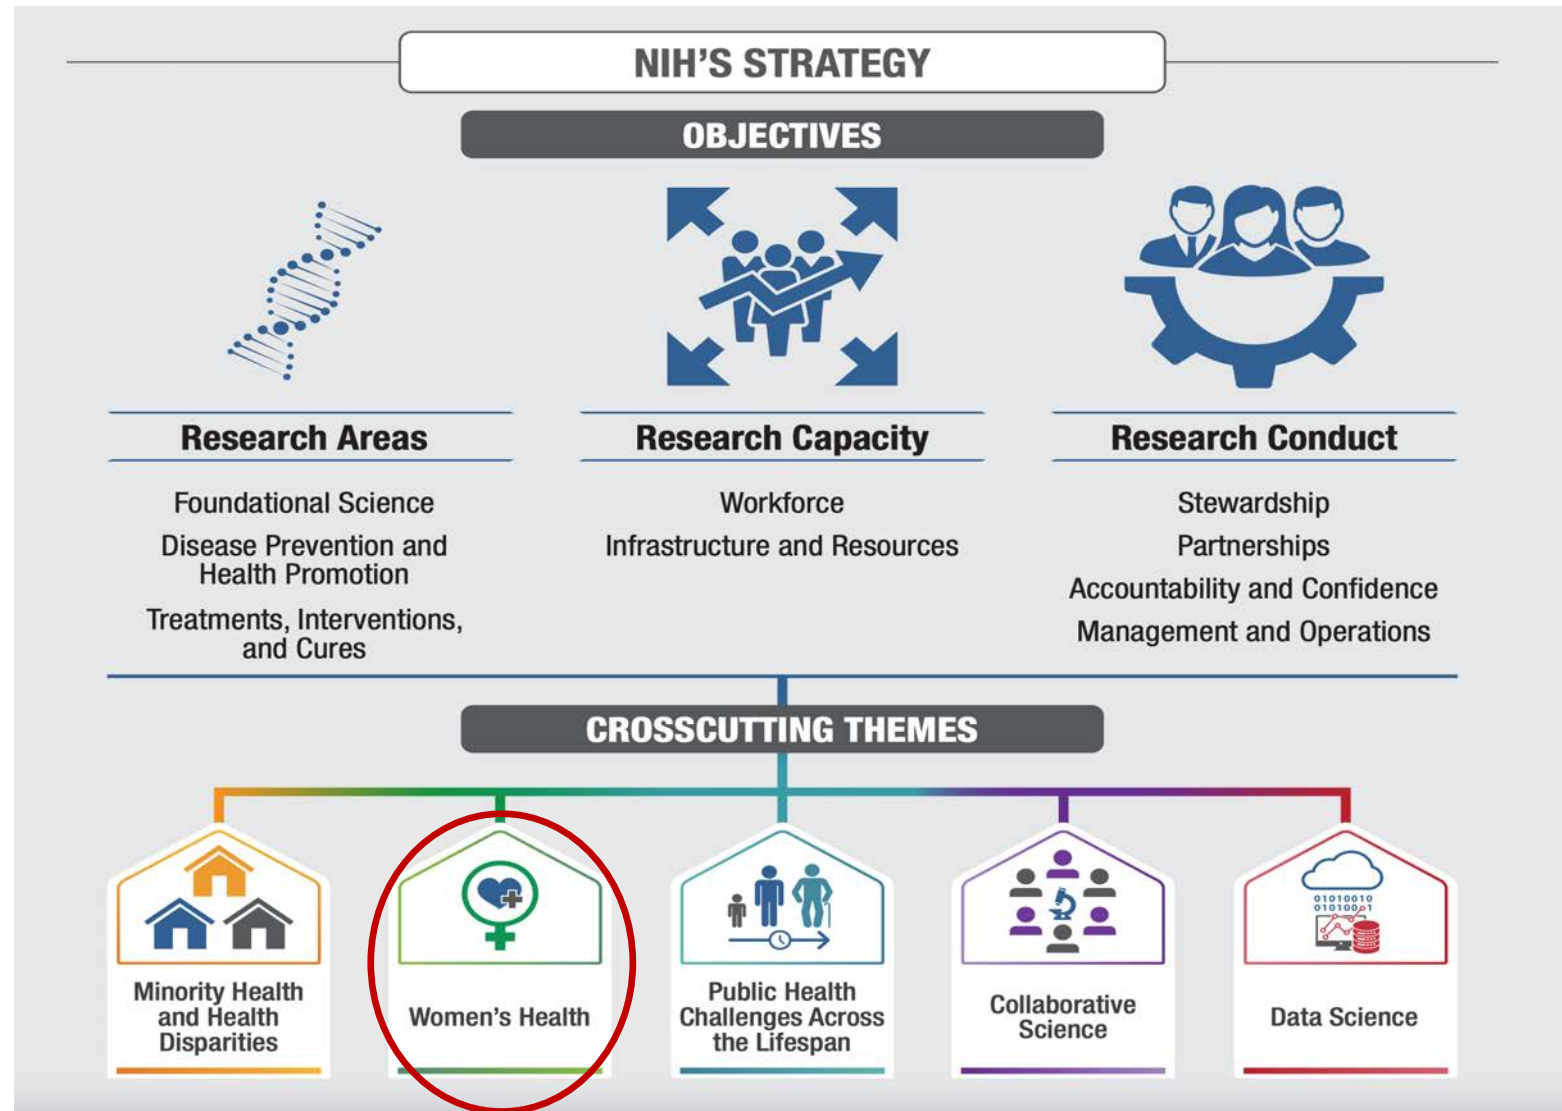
NIH'S STRATEGY

OBJECTIVES

Research Areas

Foundational Science

Disease Prevention and Health Promotion

Treatments, Interventions, and Cures

Research Capacity

Workforce

Infrastructure and Resources

Research Conduct

Stewardship

Partnerships

Accountability and Confidence

Management and Operations

CROSSCUTTING THEMES

Minority Health and Health Disparities

Women's Health

Public Health Challenges Across the Lifespan

Collaborative Science

01010010
010100

Data Science